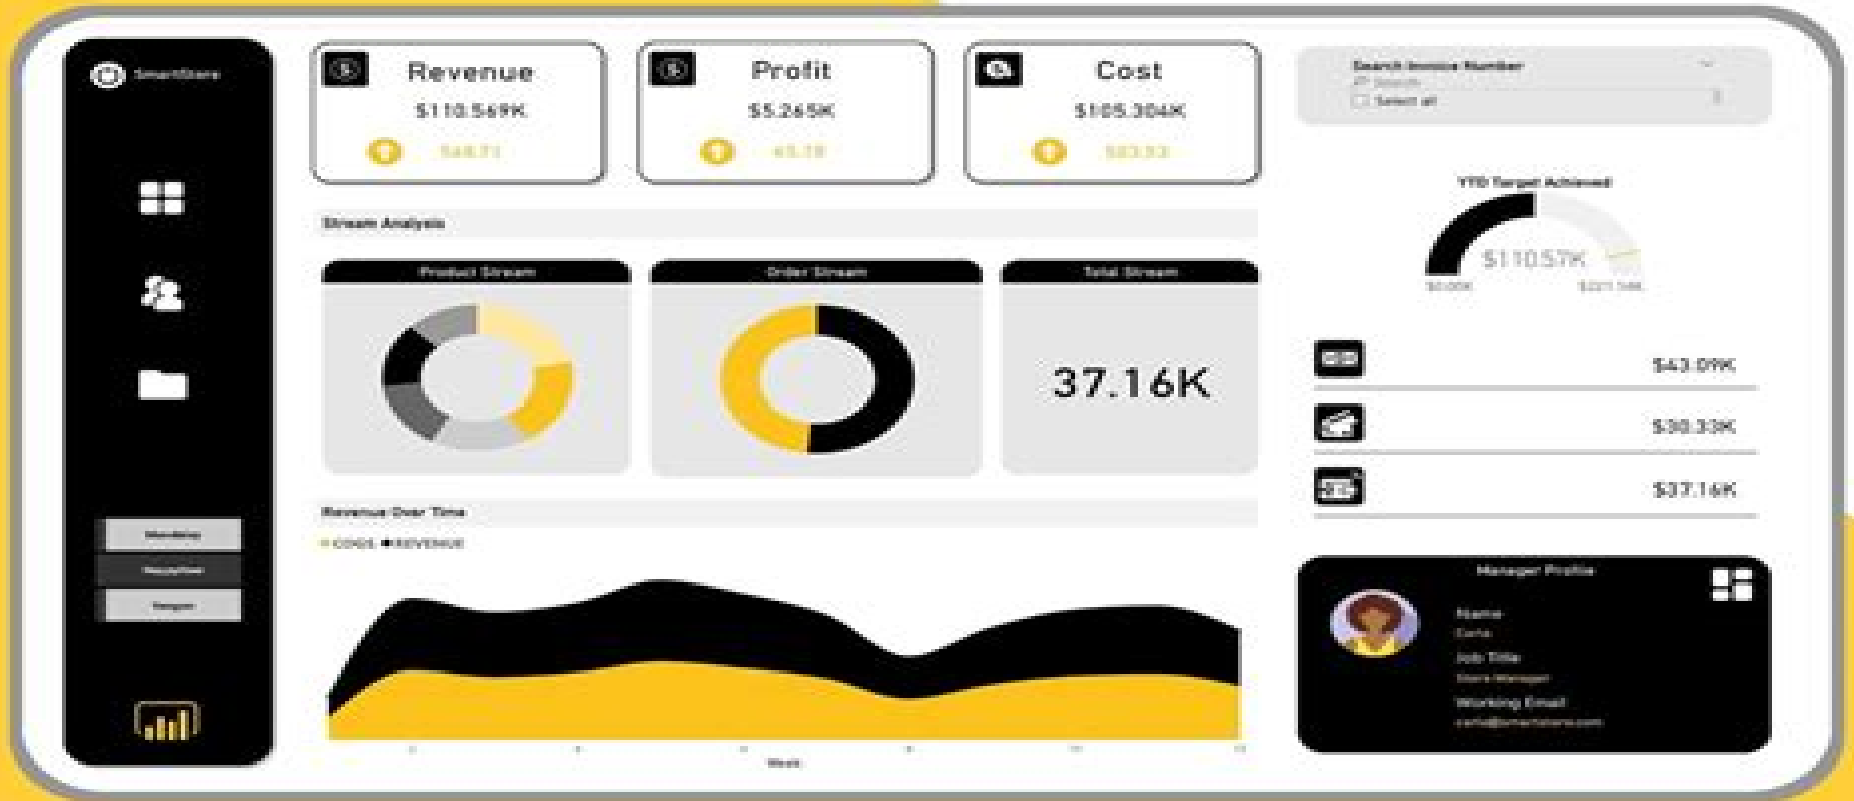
SmartStore

Revenue
$110.569K
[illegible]

Profit
$5.265K
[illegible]

Cost
$105.304K
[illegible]

Search Invoice Number
Search
Select all

Stream Analysis

Product Stream

Order Stream

Total Stream

37.16K

YTD Target Achieved
$110.57K
$0.00K
$221.14K

$43.09K
$30.33K
$37.16K

Monthly
Daily
Region

Revenue Over Time
COST ● REVENUE

Week

Manager Profile
Name
Carla
Job Title
Store Manager
Working Email
carla@smartstore.com